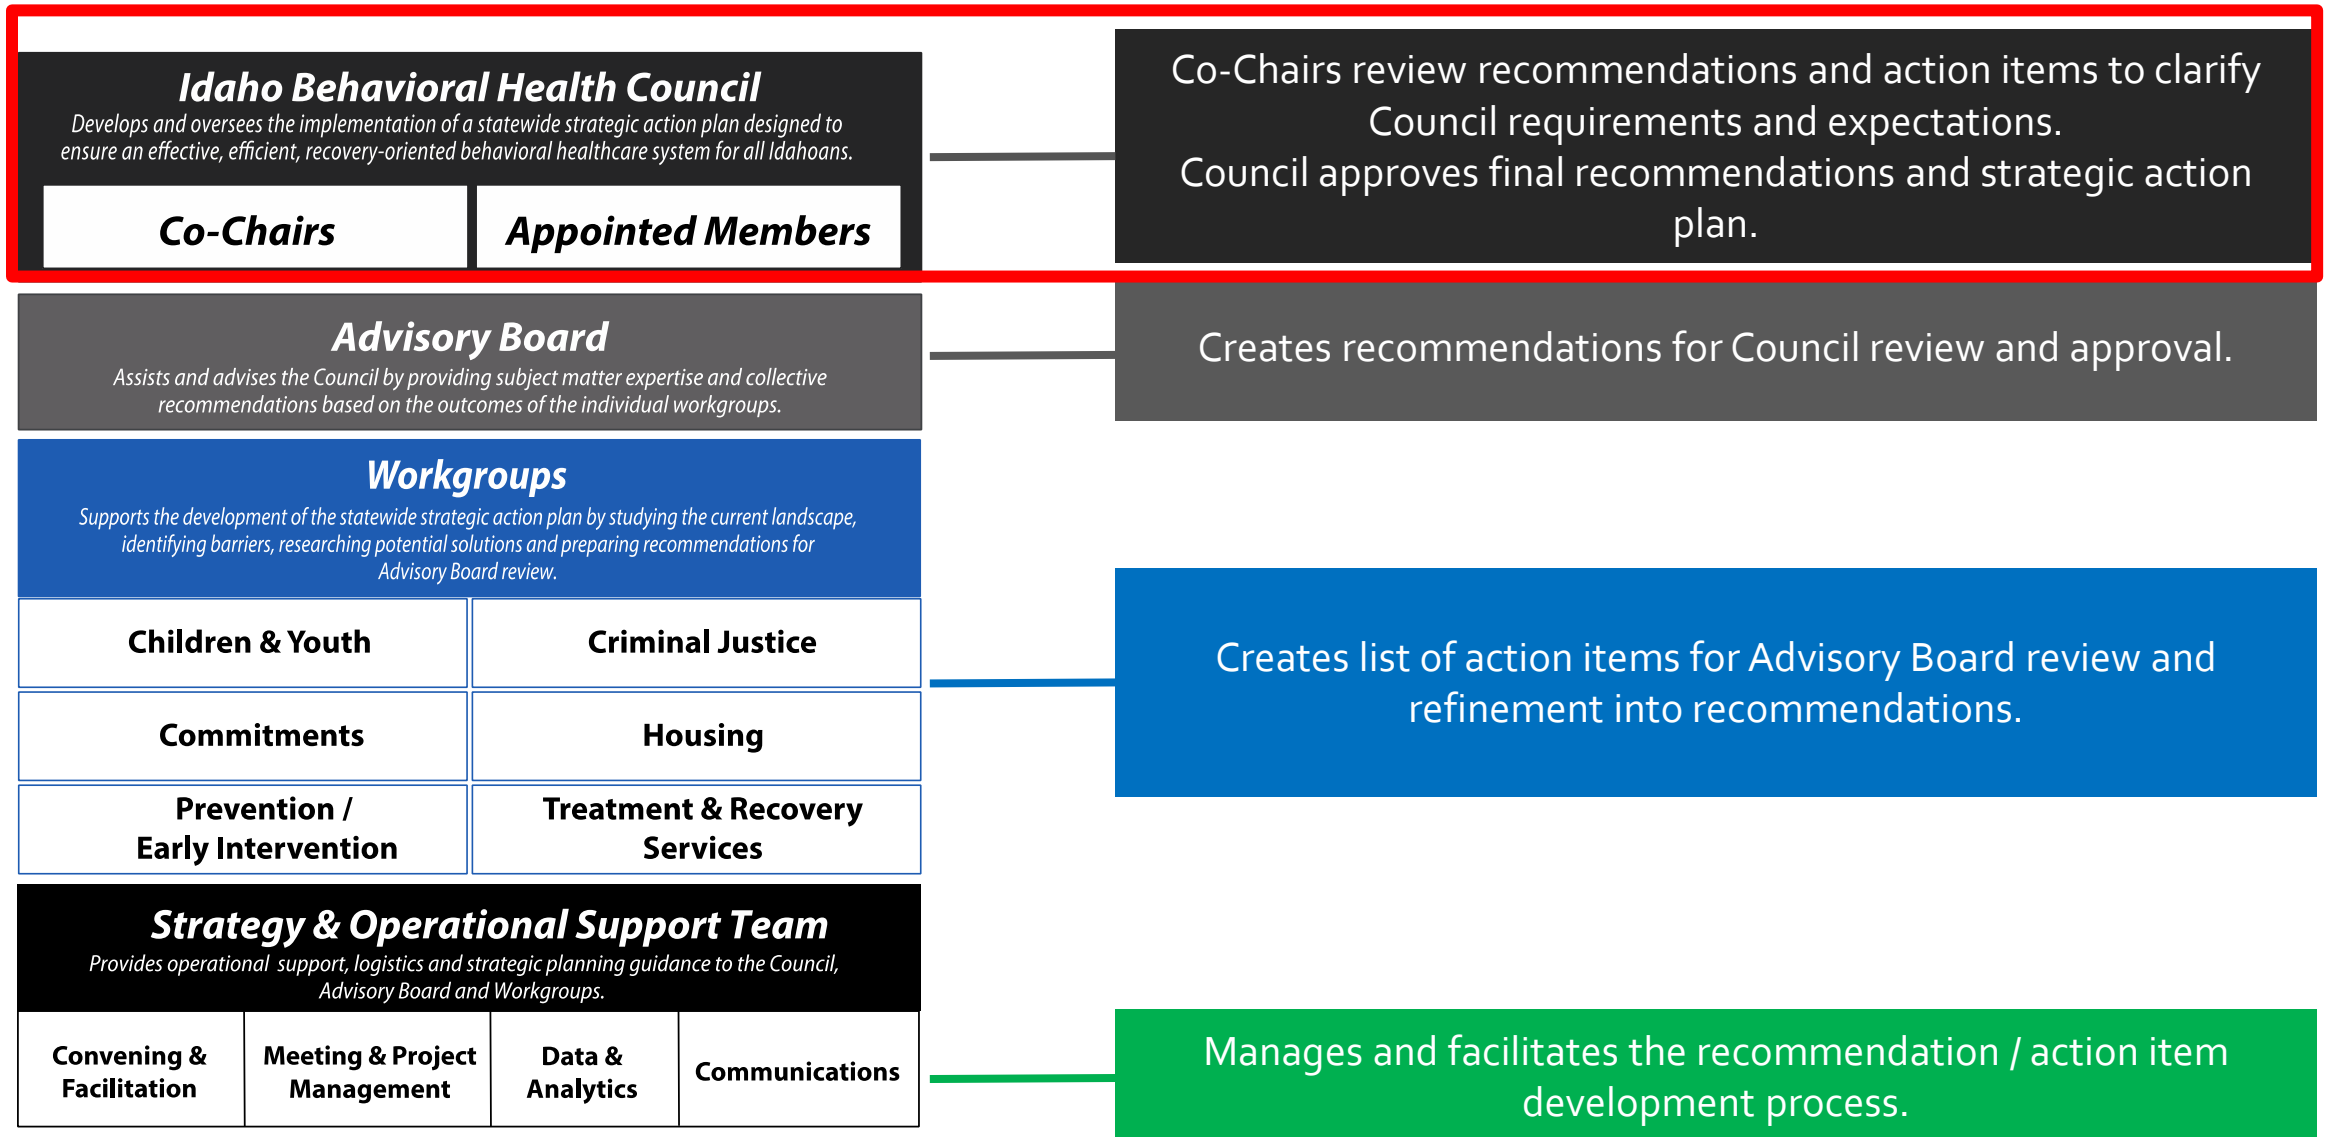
Idaho Behavioral Health Council
Develops and oversees the implementation of a statewide strategic action plan designed to ensure an effective, efficient, recovery-oriented behavioral healthcare system for all Idahoans.

Co-Chairs

Appointed Members

Co-Chairs review recommendations and action items to clarify Council requirements and expectations.
Council approves final recommendations and strategic action plan.

Advisory Board
Assists and advises the Council by providing subject matter expertise and collective recommendations based on the outcomes of the individual workgroups.

Creates recommendations for Council review and approval.

Workgroups
Supports the development of the statewide strategic action plan by studying the current landscape, identifying barriers, researching potential solutions and preparing recommendations for Advisory Board review.

| Children & Youth | Criminal Justice |
|---|---|
| Commitments | Housing |
| Prevention / Early Intervention | Treatment & Recovery Services |

Creates list of action items for Advisory Board review and refinement into recommendations.

Strategy & Operational Support Team
Provides operational support, logistics and strategic planning guidance to the Council, Advisory Board and Workgroups.

| Convening & Facilitation | Meeting & Project Management | Data & Analytics | Communications |
|---|---|---|---|

Manages and facilitates the recommendation / action item development process.